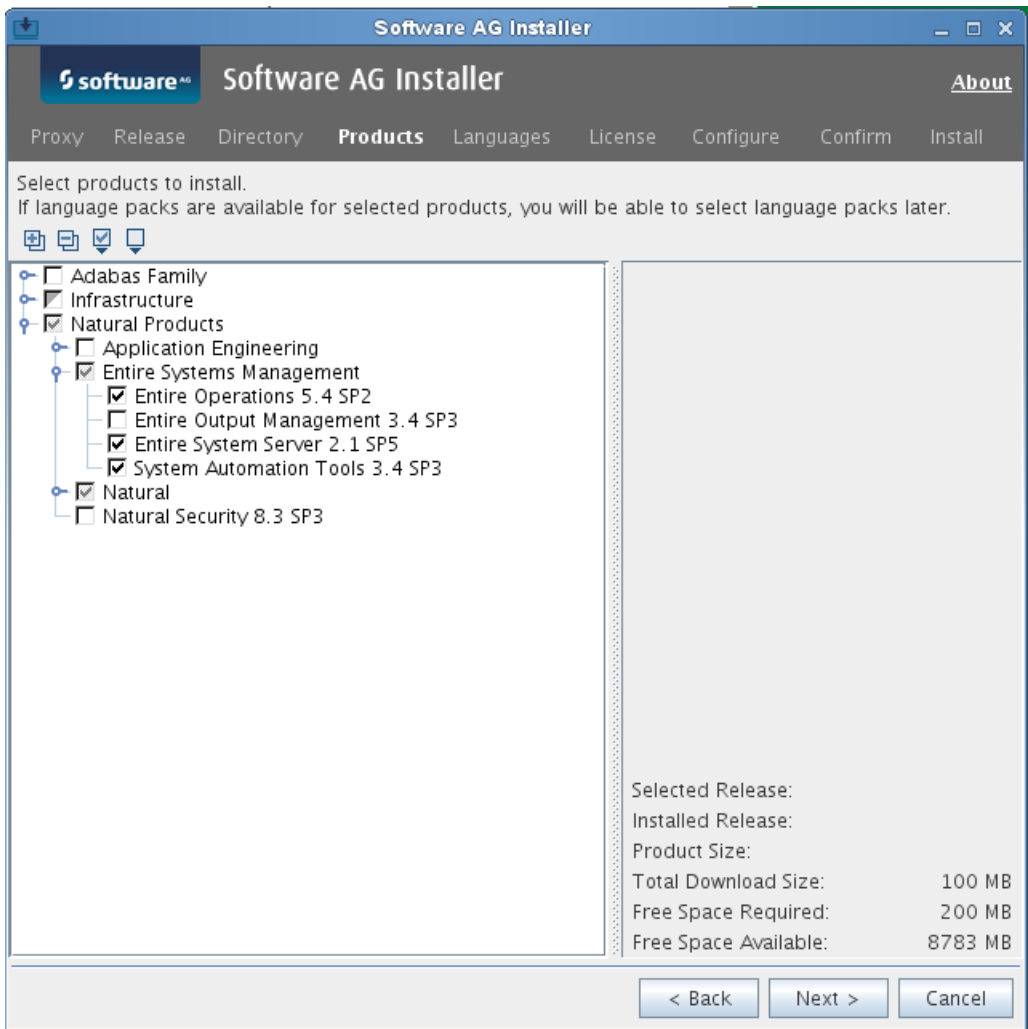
Software AG Installer

software AG

Software AG Installer

About

Proxy Release Directory Products Languages License Configure Confirm Install

Select products to install.
If language packs are available for selected products, you will be able to select language packs later.

Adabas Family
Infrastructure
Natural Products
Application Engineering
Entire Systems Management
Entire Operations 5.4 SP2
Entire Output Management 3.4 SP3
Entire System Server 2.1 SP5
System Automation Tools 3.4 SP3
Natural
Natural Security 8.3 SP3

Selected Release:
Installed Release:
Product Size:
Total Download Size: 100 MB
Free Space Required: 200 MB
Free Space Available: 8783 MB

< Back
Next >
Cancel